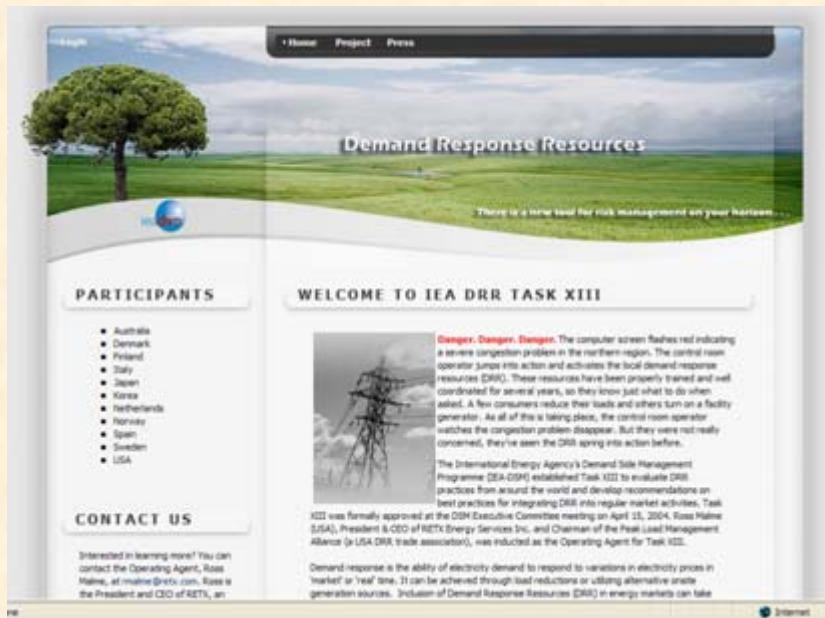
Login

• Home Project Press

Demand Response Resources

There is a new tool for risk management on your horizon...

PARTICIPANTS

- Australia
- Denmark
- Finland
- Italy
- Japan
- Korea
- Netherlands
- Norway
- Spain
- Sweden
- USA

CONTACT US

Interested in learning more? You can contact the Operating Agent, Ross Malme, at rmalme@retx.com. Ross is the President and CEO of RETX, an

WELCOME TO IEA DRR TASK XIII

Danger. Danger. Danger. The computer screen flashes red indicating a severe congestion problem in the northern region. The control room operator jumps into action and activates the local demand response resources (DRR). These resources have been properly trained and well coordinated for several years, so they know just what to do when asked. A few consumers reduce their loads and others turn on a facility generator. As all of this is taking place, the control room operator watches the congestion problem disappear. But they were not really concerned, they've seen the DRR spring into action before.

The International Energy Agency's Demand Side Management Programme (IEA-DSM) established Task XIII to evaluate DRR practices from around the world and develop recommendations on best practices for integrating DRR into regular market activities. Task XIII was formally approved at the DSM Executive Committee meeting on April 15, 2004. Ross Malme (USA), President & CEO of RETX Energy Services Inc. and Chairman of the Peak Load Management Alliance (a USA DRR trade association), was inducted as the Operating Agent for Task XIII.

Demand response is the ability of electricity demand to respond to variations in electricity prices in 'market' or 'real' time. It can be achieved through load reductions or utilizing alternative onsite generation sources. Inclusion of Demand Response Resources (DRR) in energy markets can take

Internet